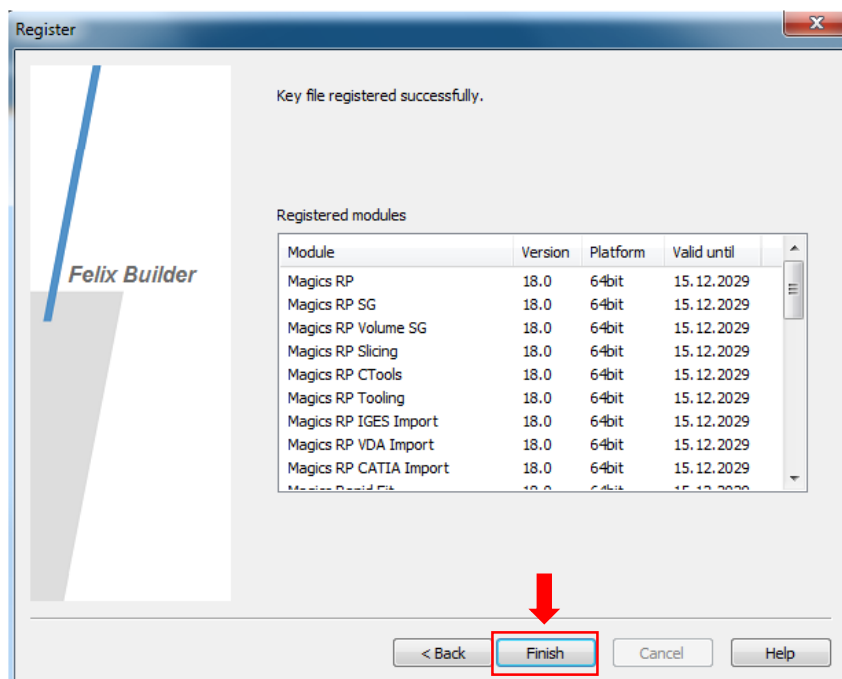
Register

Felix Builder

Key file registered successfully.

Registered modules

| Module | Version | Platform | Valid until |
|---|---|---|---|
| Magics RP | 18.0 | 64bit | 15.12.2029 |
| Magics RP SG | 18.0 | 64bit | 15.12.2029 |
| Magics RP Volume SG | 18.0 | 64bit | 15.12.2029 |
| Magics RP Slicing | 18.0 | 64bit | 15.12.2029 |
| Magics RP CTools | 18.0 | 64bit | 15.12.2029 |
| Magics RP Tooling | 18.0 | 64bit | 15.12.2029 |
| Magics RP IGES Import | 18.0 | 64bit | 15.12.2029 |
| Magics RP VDA Import | 18.0 | 64bit | 15.12.2029 |
| Magics RP CATIA Import | 18.0 | 64bit | 15.12.2029 |
| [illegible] | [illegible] | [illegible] | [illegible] |

< Back Finish Cancel Help